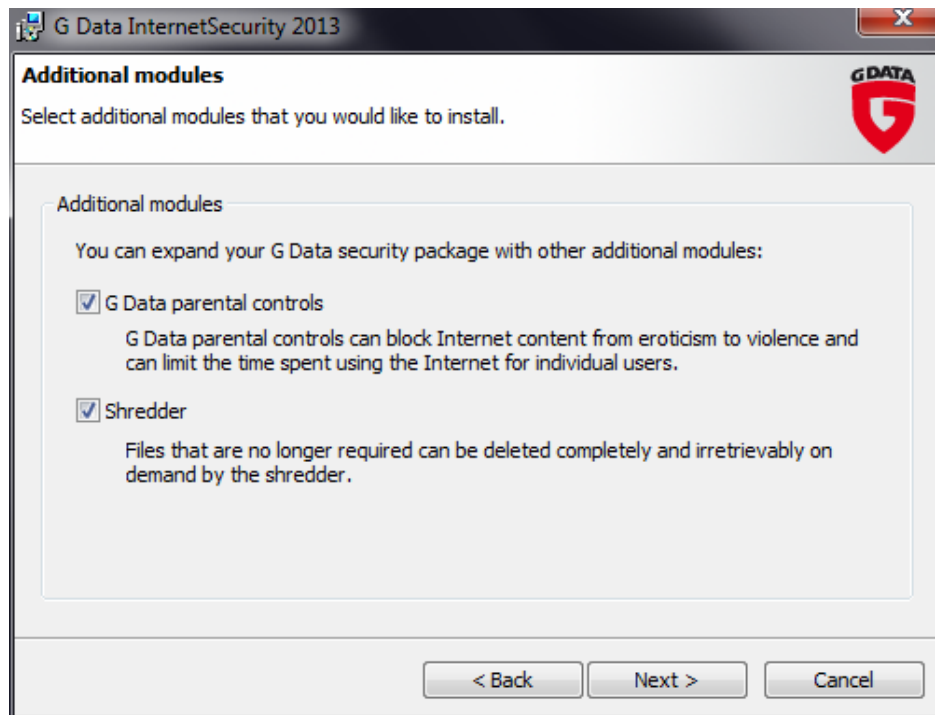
G Data InternetSecurity 2013

Additional modules

Select additional modules that you would like to install.

GDATA

G

Additional modules

You can expand your G Data security package with other additional modules:

G Data parental controls

G Data parental controls can block Internet content from eroticism to violence and can limit the time spent using the Internet for individual users.

Shredder

Files that are no longer required can be deleted completely and irretrievably on demand by the shredder.

< Back

Next >

Cancel